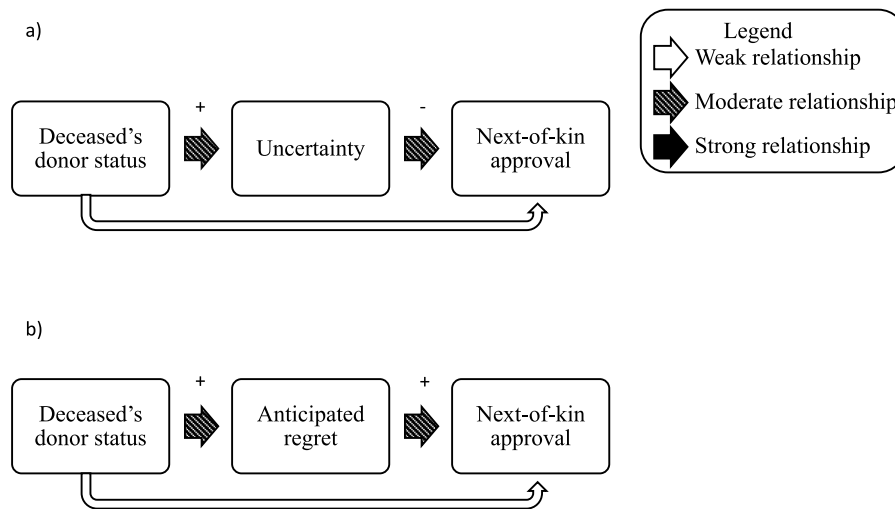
a)

Legend
Weak relationship
Moderate relationship
Strong relationship

Deceased's donor status
+
Uncertainty
-
Next-of-kin approval

b)

Deceased's donor status
+
Anticipated regret
+
Next-of-kin approval